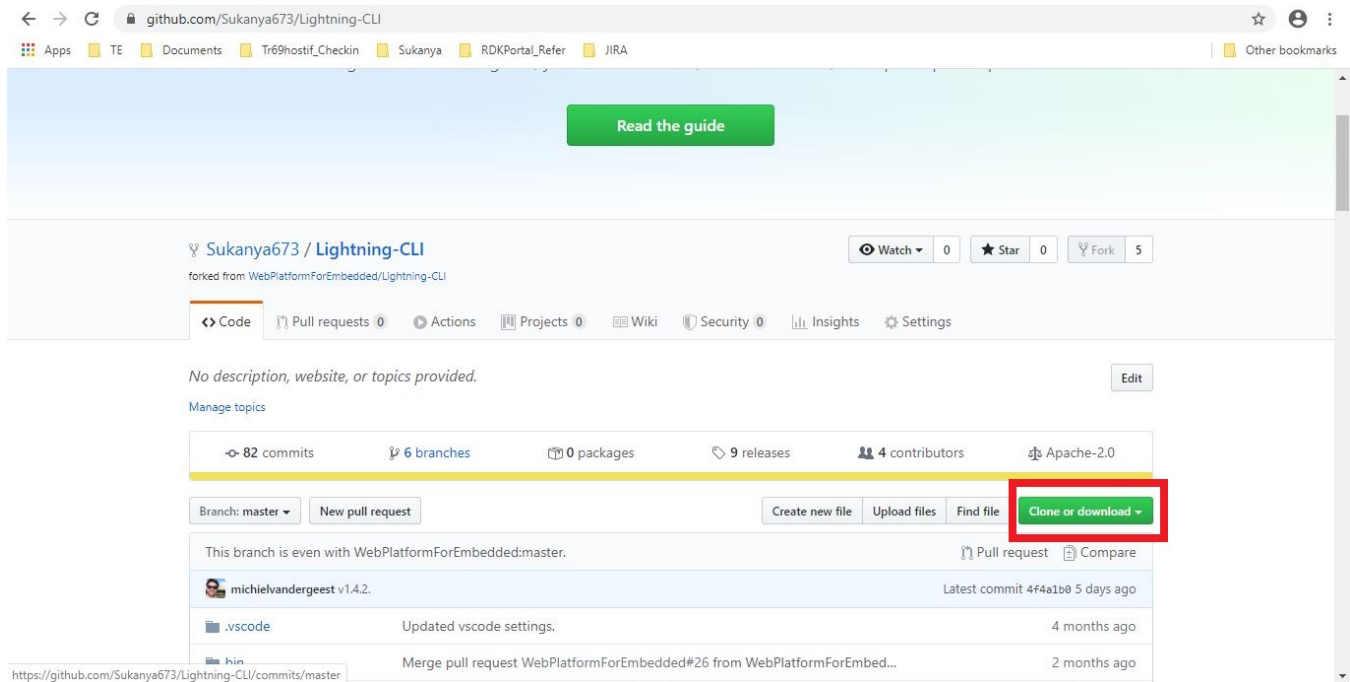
github.com/Sukanya673/Lightning-CLI

Apps TE Documents Tr69hostif_Checkin Sukanya RDKPortal_Refer JIRA Other bookmarks

Read the guide

Sukanya673 / Lightning-CLI

forked from WebPlatformForEmbedded/Lightning-CLI

Watch 0 Star 0 Fork 5

Code Pull requests 0 Actions Projects 0 Wiki Security 0 Insights Settings

No description, website, or topics provided.

Edit

Manage topics

82 commits 6 branches 0 packages 9 releases 4 contributors Apache-2.0

Branch: master New pull request Create new file Upload files Find file Clone or download

This branch is even with WebPlatformForEmbedded:master. Pull request Compare

michielvandergeest v1.4.2. Latest commit 4f4a1b0 5 days ago

.vscode Updated vscode settings. 4 months ago

bin Merge pull request WebPlatformForEmbedded#26 from WebPlatformForEmbed... 2 months ago

https://github.com/Sukanya673/Lightning-CLI/commits/master